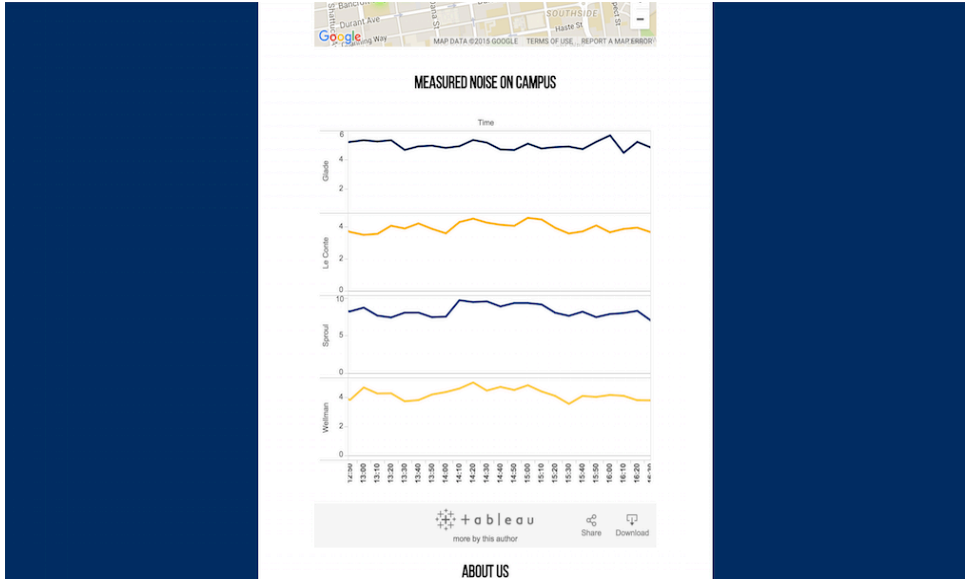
Bancroft
Durant Ave
SOUTHSIDE
Haste St
Dwight Way
Google
MAP DATA ©2015 GOOGLE TERMS OF USE REPORT A MAP ERROR
−

MEASURED NOISE ON CAMPUS

Time

Glade
6
4
2

Le Conte
4
2
0

Sproul
10
5
0

Wellman
4
2
0

12:50 13:00 13:10 13:20 13:30 13:40 13:50 14:00 14:10 14:20 14:30 14:40 14:50 15:00 15:10 15:20 15:30 15:40 15:50 16:00 16:10 16:20 16:30

+ableau
more by this author
Share
Download

ABOUT US